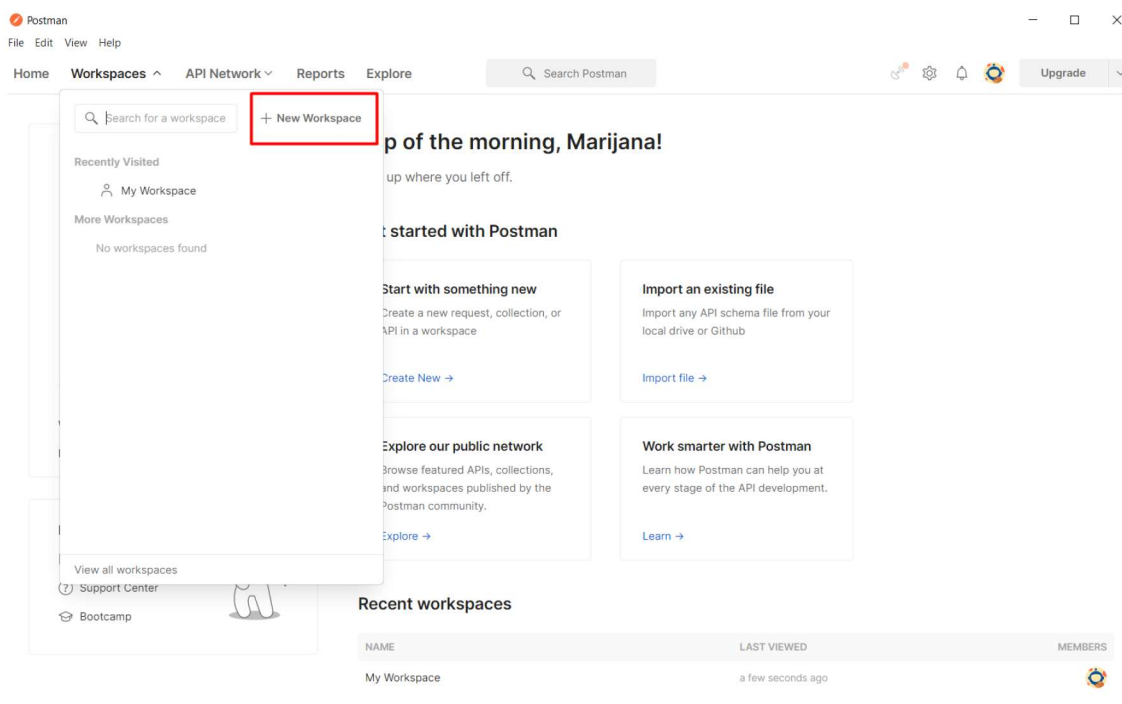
Postman
File Edit View Help
Home Workspaces ^ API Network ˅ Reports Explore
Search Postman
Upgrade

Search for a workspace
+ New Workspace
Recently Visited
My Workspace
More Workspaces
No workspaces found
View all workspaces

p of the morning, Marijana!
up where you left off.

t started with Postman

Start with something new
Create a new request, collection, or API in a workspace
Create New →

Import an existing file
Import any API schema file from your local drive or Github
Import file →

Explore our public network
Browse featured APIs, collections, and workspaces published by the Postman community.
Explore →

Work smarter with Postman
Learn how Postman can help you at every stage of the API development.
Learn →

Support Center
Bootcamp

Recent workspaces

| NAME | LAST VIEWED | MEMBERS |
|---|---|---|
| My Workspace | a few seconds ago | |